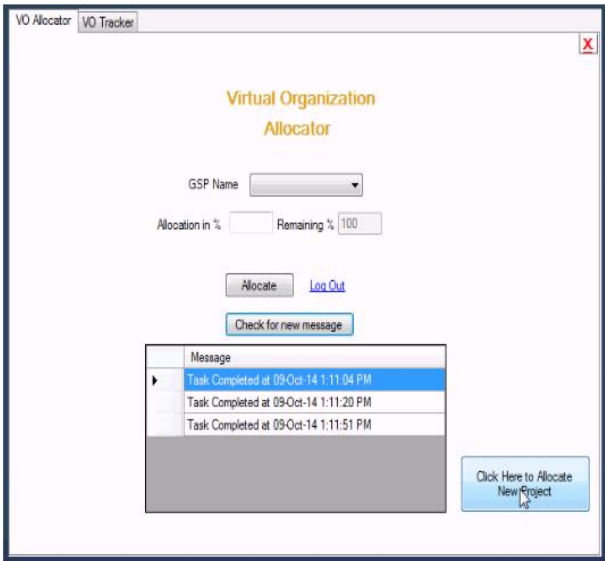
VO Allocator | VO Tracker

X

Virtual Organization
Allocator

GSP Name

Allocation in % Remaining % 100

Allocate Log Out

Check for new message

| | Message |
|---|---|
| ▸ | Task Completed at 09-Oct-14 1:11:04 PM |
| | Task Completed at 09-Oct-14 1:11:20 PM |
| | Task Completed at 09-Oct-14 1:11:51 PM |

Click Here to Allocate New Project